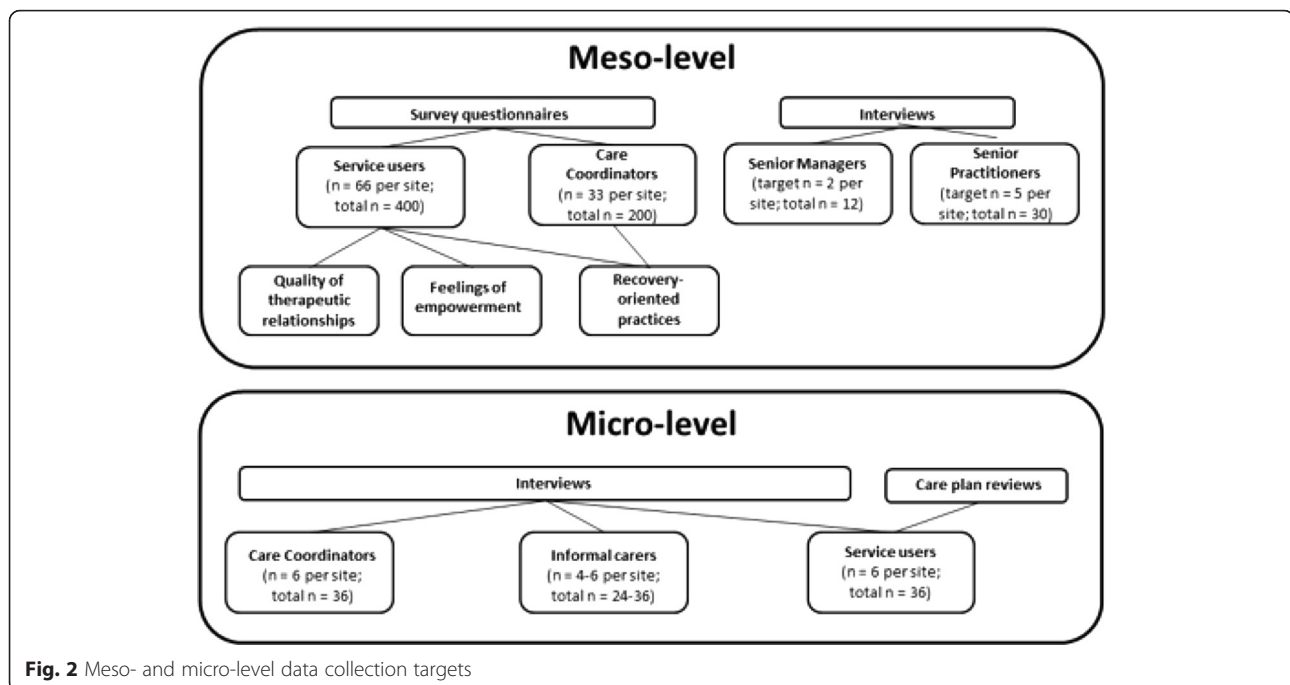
Meso-level

Survey questionnaires

Interviews

Service users (n = 66 per site; total n = 400)

Care Coordinators (n = 33 per site; total n = 200)

Senior Managers (target n = 2 per site; total n = 12)

Senior Practitioners (target n = 5 per site; total n = 30)

Quality of therapeutic relationships

Feelings of empowerment

Recovery-oriented practices

Micro-level

Interviews

Care plan reviews

Care Coordinators (n = 6 per site; total n = 36)

Informal carers (n = 4-6 per site; total n = 24-36)

Service users (n = 6 per site; total n = 36)

Fig. 2 Meso- and micro-level data collection targets